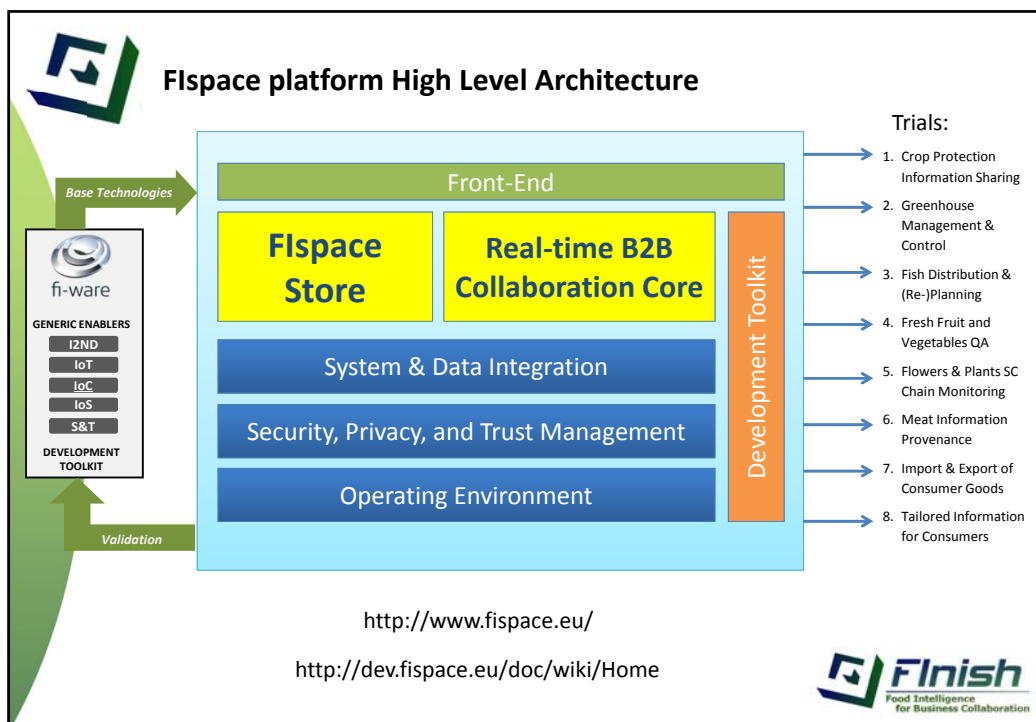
FIspace platform High Level Architecture

Base Technologies

fi-ware

GENERIC ENABLERS

I2ND

IoT

IoC

IoS

S&T

DEVELOPMENT TOOLKIT

Validation

Front-End

FIspace Store

Real-time B2B Collaboration Core

Development Toolkit

System & Data Integration

Security, Privacy, and Trust Management

Operating Environment

Trials:

1. Crop Protection Information Sharing
2. Greenhouse Management & Control
3. Fish Distribution & (Re-)Planning
4. Fresh Fruit and Vegetables QA
5. Flowers & Plants SC Chain Monitoring
6. Meat Information Provenance
7. Import & Export of Consumer Goods
8. Tailored Information for Consumers

http://www.fispace.eu/

http://dev.fispace.eu/doc/wiki/Home

FInish
Food Intelligence for Business Collaboration